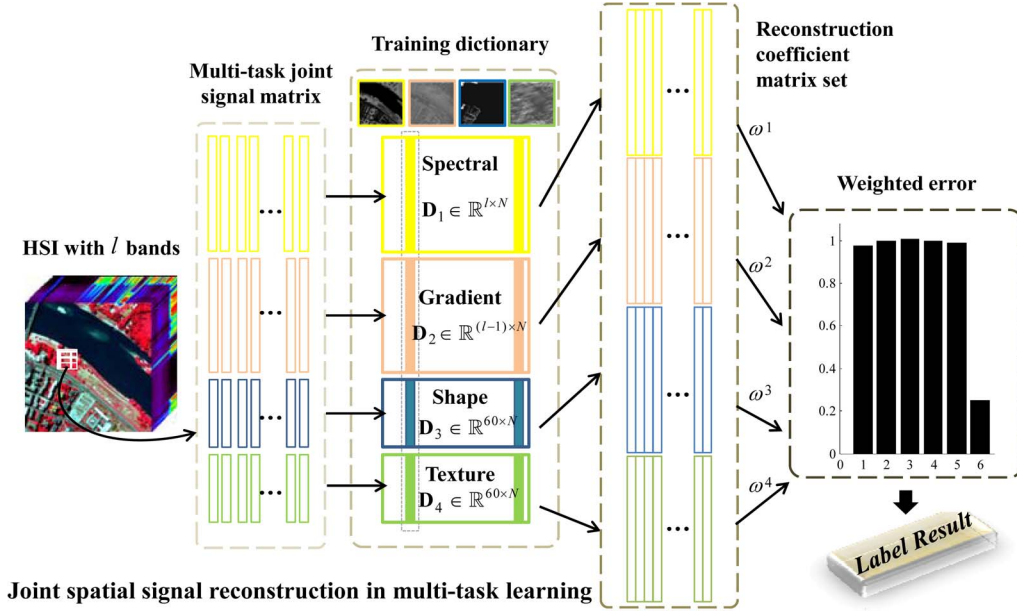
Training dictionary

Reconstruction coefficient matrix set

Multi-task joint signal matrix

HSI with $l$ bands

Spectral
$\mathbf{D}_1 \in \mathbb{R}^{l \times N}$

Gradient
$\mathbf{D}_2 \in \mathbb{R}^{(l-1) \times N}$

Shape
$\mathbf{D}_3 \in \mathbb{R}^{60 \times N}$

Texture
$\mathbf{D}_4 \in \mathbb{R}^{60 \times N}$

…

$\omega^1$

$\omega^2$

$\omega^3$

$\omega^4$

Weighted error

1
0.8
0.6
0.4
0.2
0
0 1 2 3 4 5 6

Label Result

Joint spatial signal reconstruction in multi-task learning